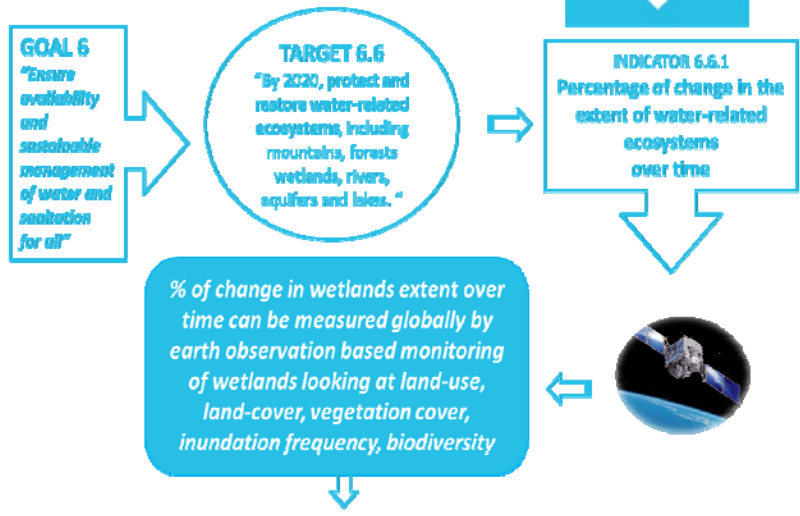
GOAL 6
"Ensure availability and sustainable management of water and sanitation for all"

TARGET 6.6
"By 2020, protect and restore water-related ecosystems, including mountains, forests wetlands, rivers, aquifers and lakes. "

INDICATOR 6.6.1
Percentage of change in the extent of water-related ecosystems over time

% of change in wetlands extent over time can be measured globally by earth observation based monitoring of wetlands looking at land-use, land-cover, vegetation cover, inundation frequency, biodiversity